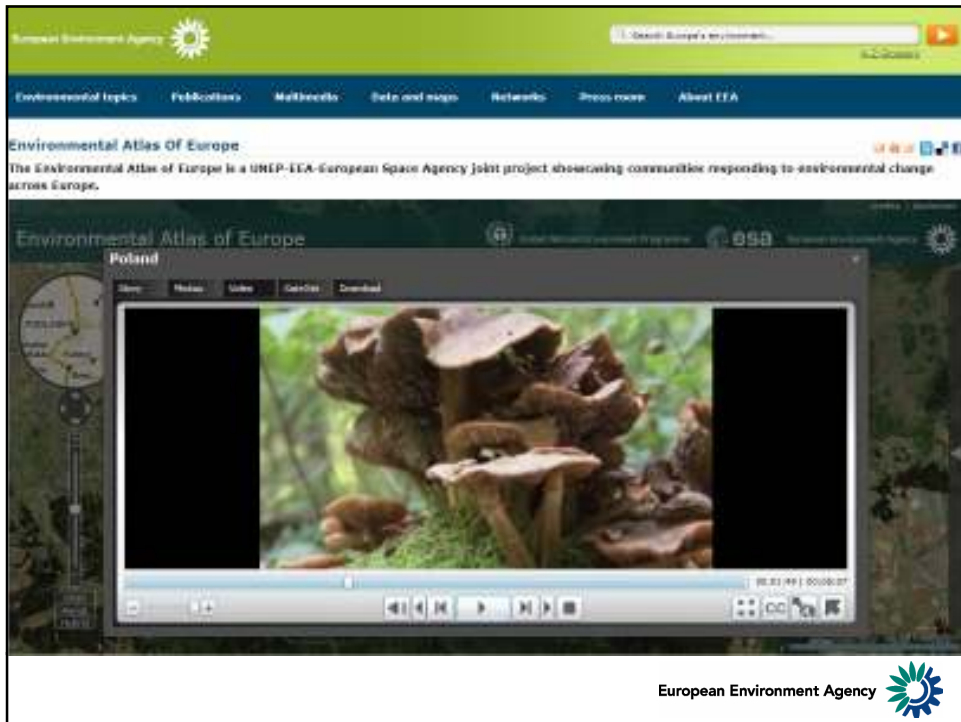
European Environment Agency

Search Europe's environment...

A-Z Glossary

Environmental topics | Publications | Multimedia | Data and maps | Networks | Press room | About EEA

Environmental Atlas Of Europe

The Environmental Atlas of Europe is a UNEP-EEA-European Space Agency joint project showcasing communities responding to environmental change across Europe.

Environmental Atlas of Europe

United Nations Environment Programme

esa

European Environment Agency

Poland

Story | Photos | Video | Gazette | Download

00:01:49 | 00:08:07

CC

European Environment Agency